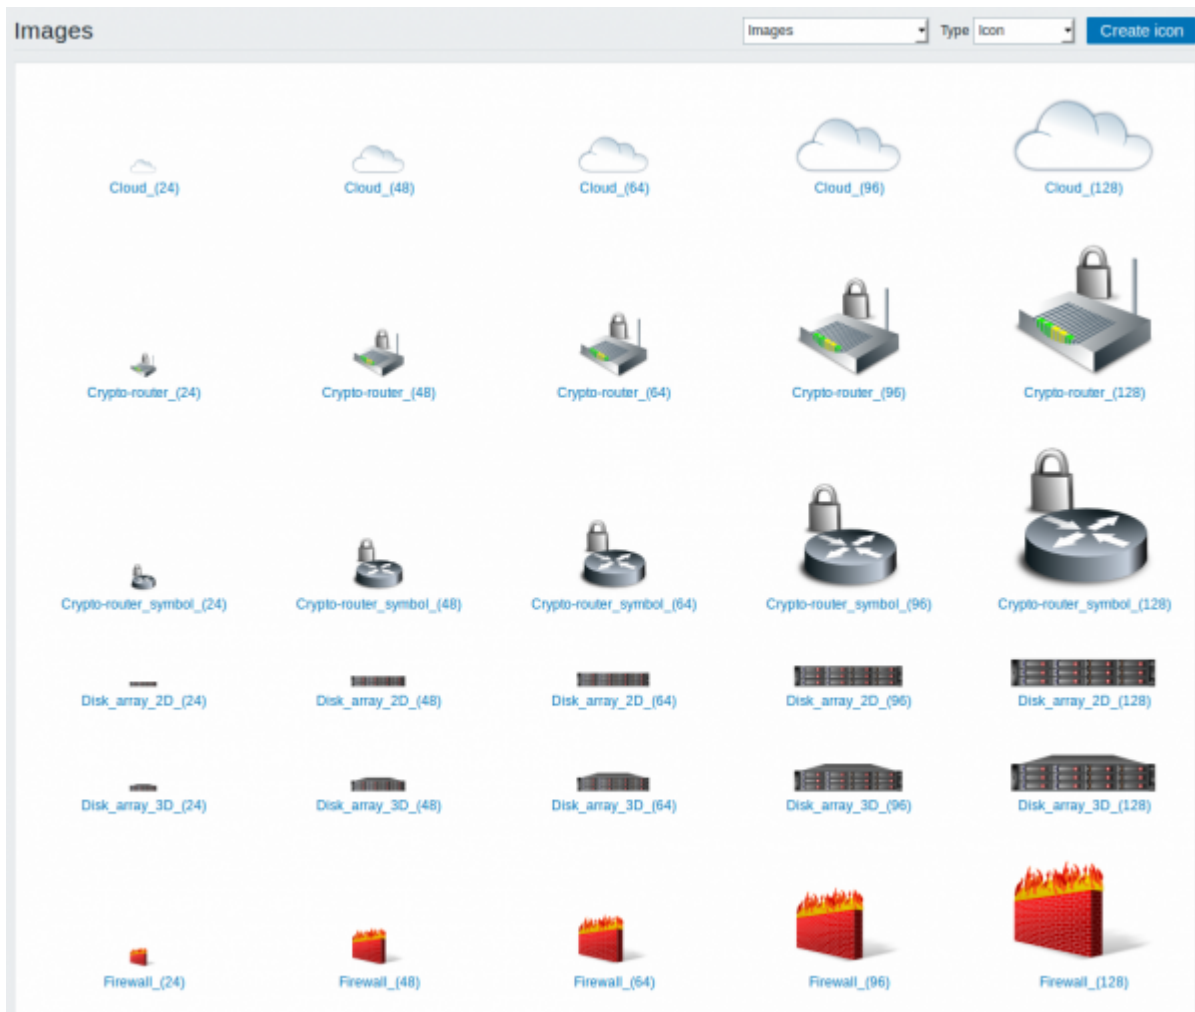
Images

Images

Type Icon

Create icon

Cloud_(24)

Cloud_(48)

Cloud_(64)

Cloud_(96)

Cloud_(128)

Crypto-router_(24)

Crypto-router_(48)

Crypto-router_(64)

Crypto-router_(96)

Crypto-router_(128)

Crypto-router_symbol_(24)

Crypto-router_symbol_(48)

Crypto-router_symbol_(64)

Crypto-router_symbol_(96)

Crypto-router_symbol_(128)

Disk_array_2D_(24)

Disk_array_2D_(48)

Disk_array_2D_(64)

Disk_array_2D_(96)

Disk_array_2D_(128)

Disk_array_3D_(24)

Disk_array_3D_(48)

Disk_array_3D_(64)

Disk_array_3D_(96)

Disk_array_3D_(128)

Firewall_(24)

Firewall_(48)

Firewall_(64)

Firewall_(96)

Firewall_(128)